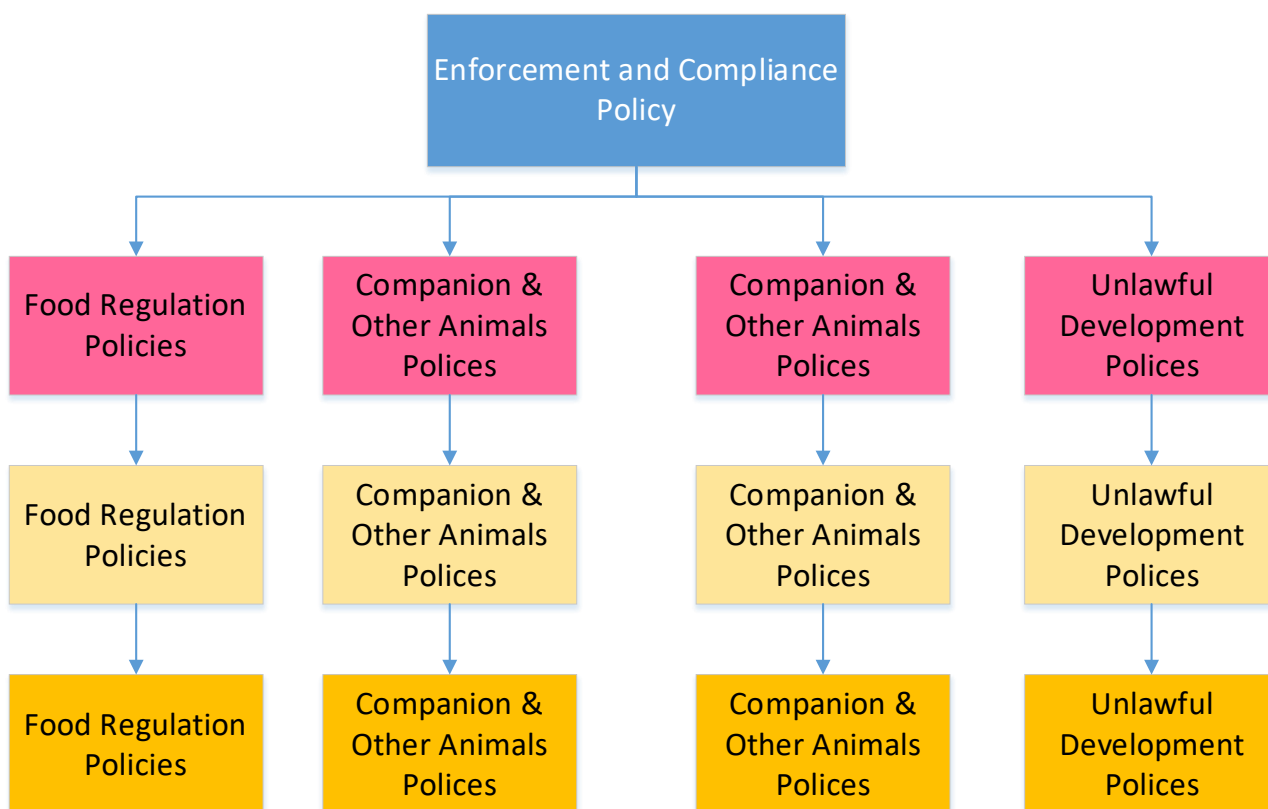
Enforcement and Compliance Policy

Food Regulation Policies

Companion & Other Animals Polices

Companion & Other Animals Polices

Unlawful Development Polices

Food Regulation Policies

Companion & Other Animals Polices

Companion & Other Animals Polices

Unlawful Development Polices

Food Regulation Policies

Companion & Other Animals Polices

Companion & Other Animals Polices

Unlawful Development Polices